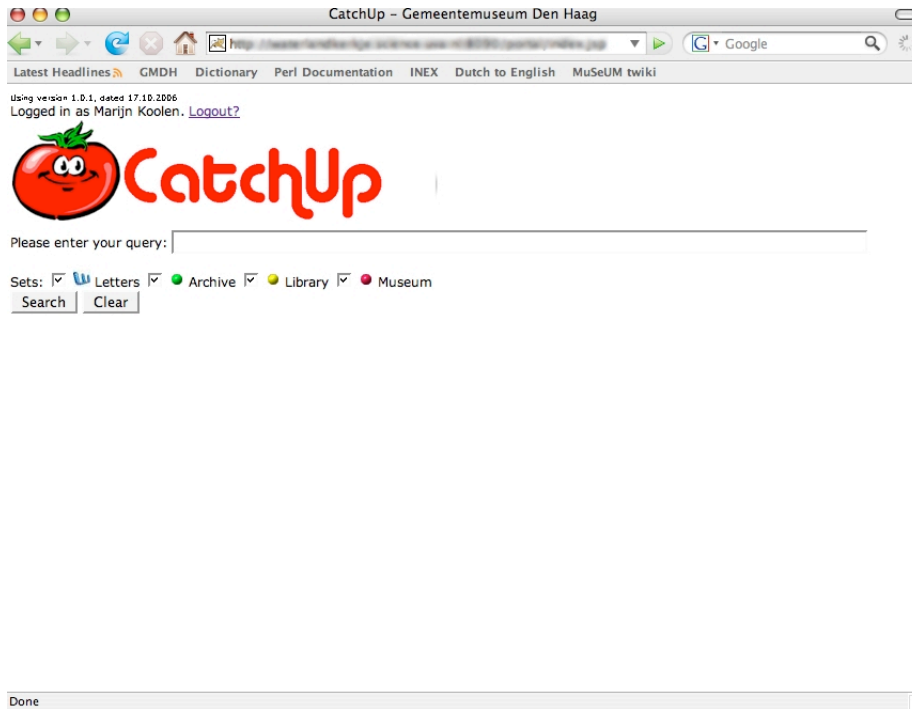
CatchUp – Gemeentemuseum Den Haag

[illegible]

Google

Latest Headlines GMDH Dictionary Perl Documentation INEX Dutch to English MuSeUM twiki

Using version 1.0.1, dated 17.10.2006
Logged in as Marijn Koolen. Logout?

CatchUp

Please enter your query:

Sets: Letters Archive Library Museum

Search Clear

Done